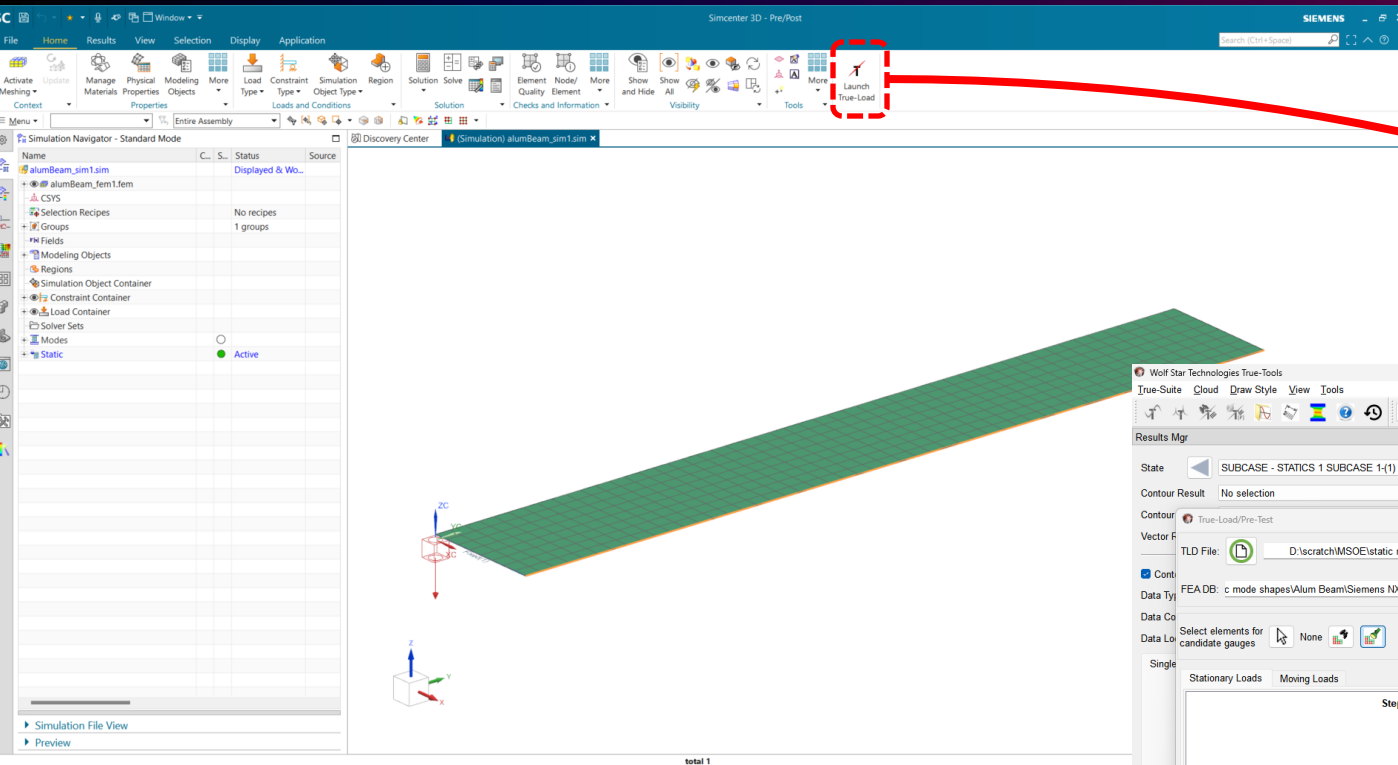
Window ▾ Simcenter 3D - Pre/Post SIEMENS

File Home Results View Selection Display Application

Search (Ctrl+Space)

Activate Meshing ▾ Update Context

Manage Materials Physical Properties Modeling Objects More Properties

Load Type ▾ Constraint Type ▾ Simulation Object Type ▾ Region Loads and Conditions

Solution Solve Solution

Element Quality Node/ Element More Checks and Information

Show and Hide Show All Visibility

More Tools

Launch True-Load

Menu ▾ Entire Assembly

Simulation Navigator - Standard Mode

| Name | C... | S... | Status | Source |
|---|---|---|---|---|
| alumBeam_sim1.sim | | | Displayed & Wo... | |
| alumBeam_fem1.fem | | | | |
| CSYS | | | | |
| Selection Recipes | | | No recipes | |
| Groups | | | 1 groups | |
| Fields | | | | |
| Modeling Objects | | | | |
| Regions | | | | |
| Simulation Object Container | | | | |
| Constraint Container | | | | |
| Load Container | | | | |
| Solver Sets | | | | |
| Modes | | | | |
| Static | | | Active | |

Simulation File View

Preview

Discovery Center (Simulation) alumBeam_sim1.sim

ZC YC XC

Z Y X

Wolf Star Technologies True-Tools

True-Suite Cloud Draw Style View Tools

Results Mgr

State SUBCASE - STATICS 1 SUBCASE 1-(1)

Contour Result No selection

Contour

Vector R

Conto

Data Typ

Data Co

Data Lo

Single

True-Load/Pre-Test

TLD File: D:\scratch\MSOE\static

FEA DB: c mode shapes\Alum Beam\Siemens N

Select elements for candidate gauges None

Stationary Loads Moving Loads

Ste

total 1